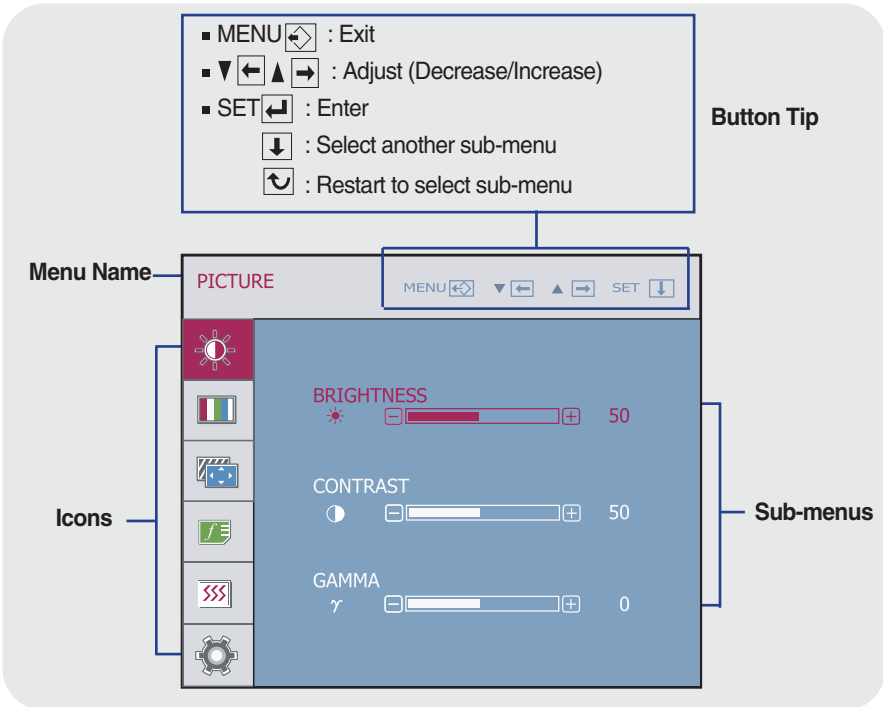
■ MENU : Exit
■ ▼ ▲ : Adjust (Decrease/Increase)
■ SET : Enter
: Select another sub-menu
: Restart to select sub-menu

Button Tip

Menu Name

PICTURE

MENU ▼ ▲ SET

BRIGHTNESS
50

CONTRAST
50

GAMMA
$\gamma$
0

Icons

Sub-menus